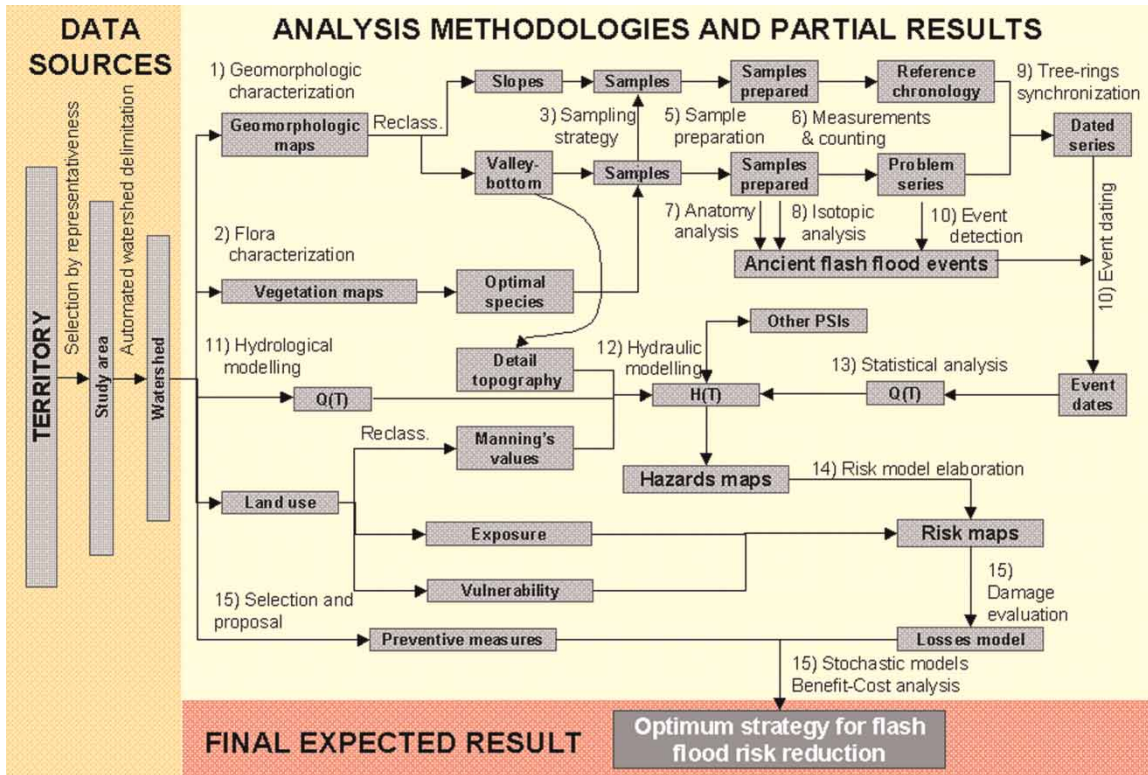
DATA SOURCES

ANALYSIS METHODOLOGIES AND PARTIAL RESULTS

TERRITORY

Selection by representativeness

Study area

Automated watershed delimitation

Watershed

1) Geomorphologic characterization

Geomorphologic maps

Reclass.

Slopes

Samples

Samples prepared

Reference chronology

9) Tree-rings synchronization

3) Sampling strategy

5) Sample preparation

6) Measurements & counting

Dated series

Valley-bottom

Samples

Samples prepared

Problem series

7) Anatomy analysis

8) Isotopic analysis

10) Event detection

2) Flora characterization

Ancient flash flood events

10) Event dating

Vegetation maps

Optimal species

Other PSIs

11) Hydrological modelling

Detail topography

12) Hydraulic modelling

13) Statistical analysis

Q(T)

H(T)

Q(T)

Event dates

Reclass.

Manning's values

Hazards maps

14) Risk model elaboration

Land use

Exposure

Risk maps

Vulnerability

15) Damage evaluation

15) Selection and proposal

Preventive measures

Losses model

15) Stochastic models Benefit-Cost analysis

FINAL EXPECTED RESULT

Optimum strategy for flash flood risk reduction